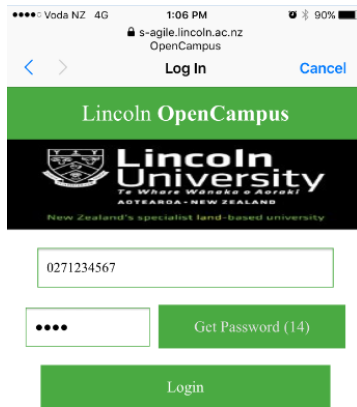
●●●●○ Voda NZ 4G
1:06 PM
90%
s-agile.lincoln.ac.nz
OpenCampus
Log In
Cancel
Lincoln OpenCampus
Lincoln University
Te Whare Wānaka o Aoraki
AOTEAROA · NEW ZEALAND
New Zealand's specialist land-based university
0271234567
••••
Get Password (14)
Login